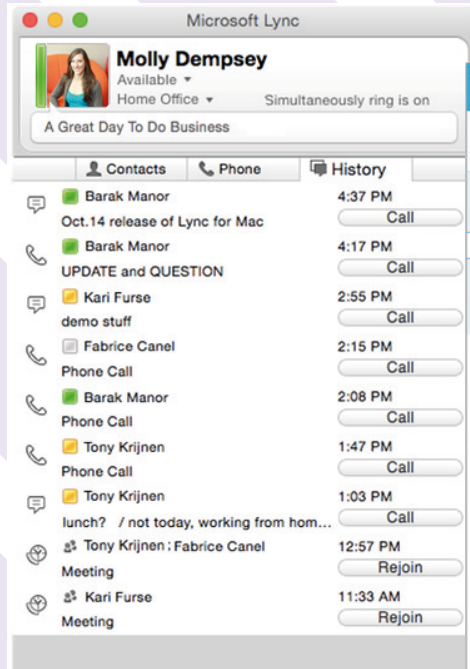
Microsoft Lync

Molly Dempsey
Available ▾
Home Office ▾
Simultaneously ring is on

A Great Day To Do Business

Contacts
Phone
History

Barak Manor
4:37 PM
Oct.14 release of Lync for Mac
Call

Barak Manor
4:17 PM
UPDATE and QUESTION
Call

Kari Furse
2:55 PM
demo stuff
Call

Fabrice Canel
2:15 PM
Phone Call
Call

Barak Manor
2:08 PM
Phone Call
Call

Tony Krijnen
1:47 PM
Phone Call
Call

Tony Krijnen
1:03 PM
lunch? / not today, working from hom...
Call

Tony Krijnen; Fabrice Canel
12:57 PM
Meeting
Rejoin

Kari Furse
11:33 AM
Meeting
Rejoin